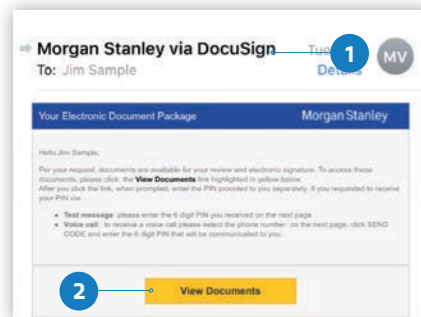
Morgan Stanley via DocuSign
To: Jim Sample

Tue
Details

1

MV

Your Electronic Document Package

Morgan Stanley

Hello Jim Sample,

Per your request, documents are available for your review and electronic signature. To access these documents, please click the View Documents link highlighted in yellow below.
After you click the link, when prompted, enter the PIN provided to you separately. If you requested to receive your PIN via:

- Text message: please enter the 6 digit PIN you received on the next page
- Voice call: to receive a voice call please select the phone number on the next page, click SEND CODE and enter the 6 digit PIN that will be communicated to you.

2

View Documents